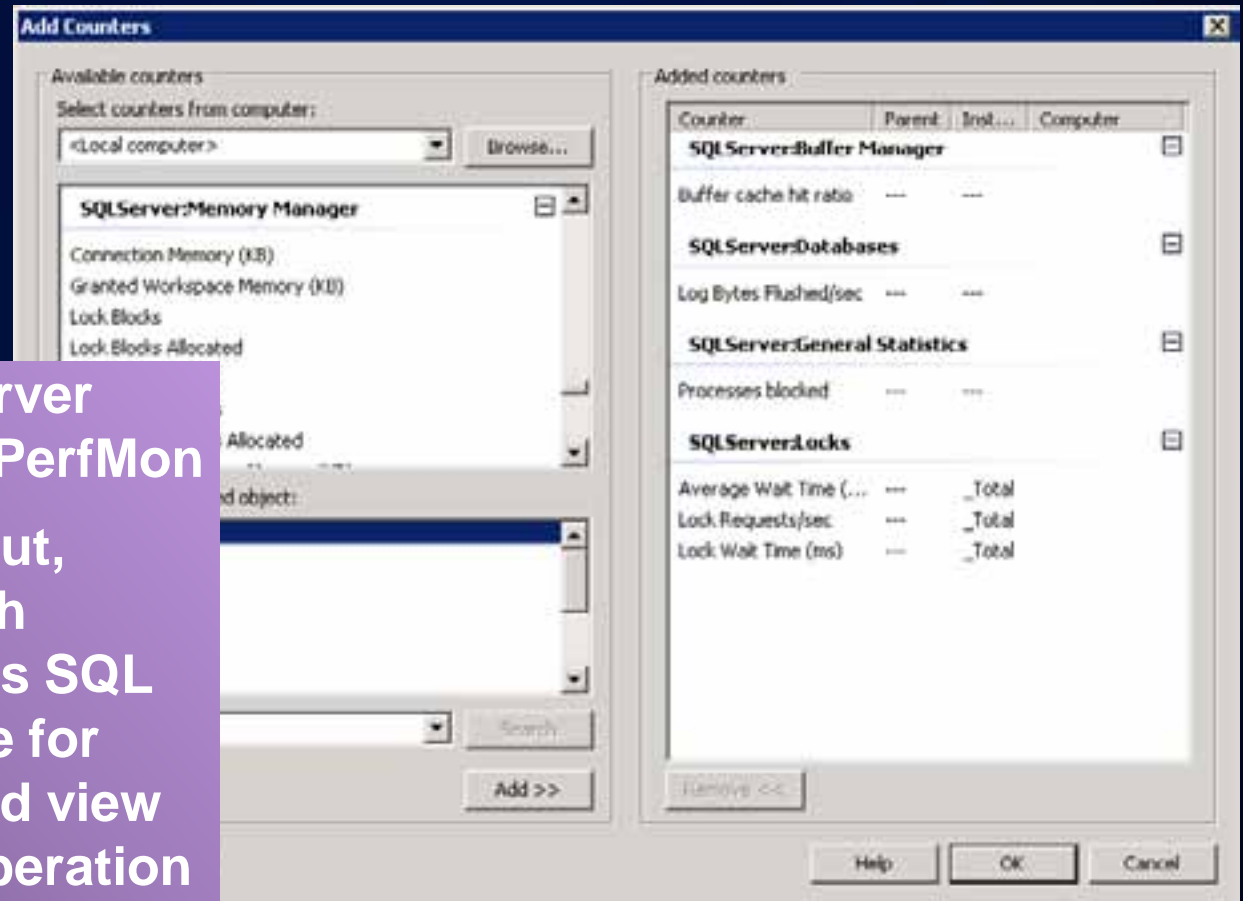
Add Counters

Available counters

Select counters from computer:

<Local computer>

Browse...

SQLServer:Memory Manager

Connection Memory (KB)

Granted Workspace Memory (KB)

Lock Blocks

Lock Blocks Allocated

Allocated

d object:

Search

Add >>

rver
PerfMon
ut,
h
s SQL
e for
d view
peration

Added counters

| Counter | Parent | Inst... | Computer |
|---|---|---|---|
| SQLServer:Buffer Manager | | | |
| Buffer cache hit ratio | --- | --- | |
| SQLServer:Databases | | | |
| Log Bytes Flushed/sec | --- | --- | |
| SQLServer:General Statistics | | | |
| Processes blocked | --- | --- | |
| SQLServer:Locks | | | |
| Average Wait Time (... | --- | _Total | |
| Lock Requests/sec | --- | _Total | |
| Lock Wait Time (ms) | --- | _Total | |

Remove <<

Help

OK

Cancel